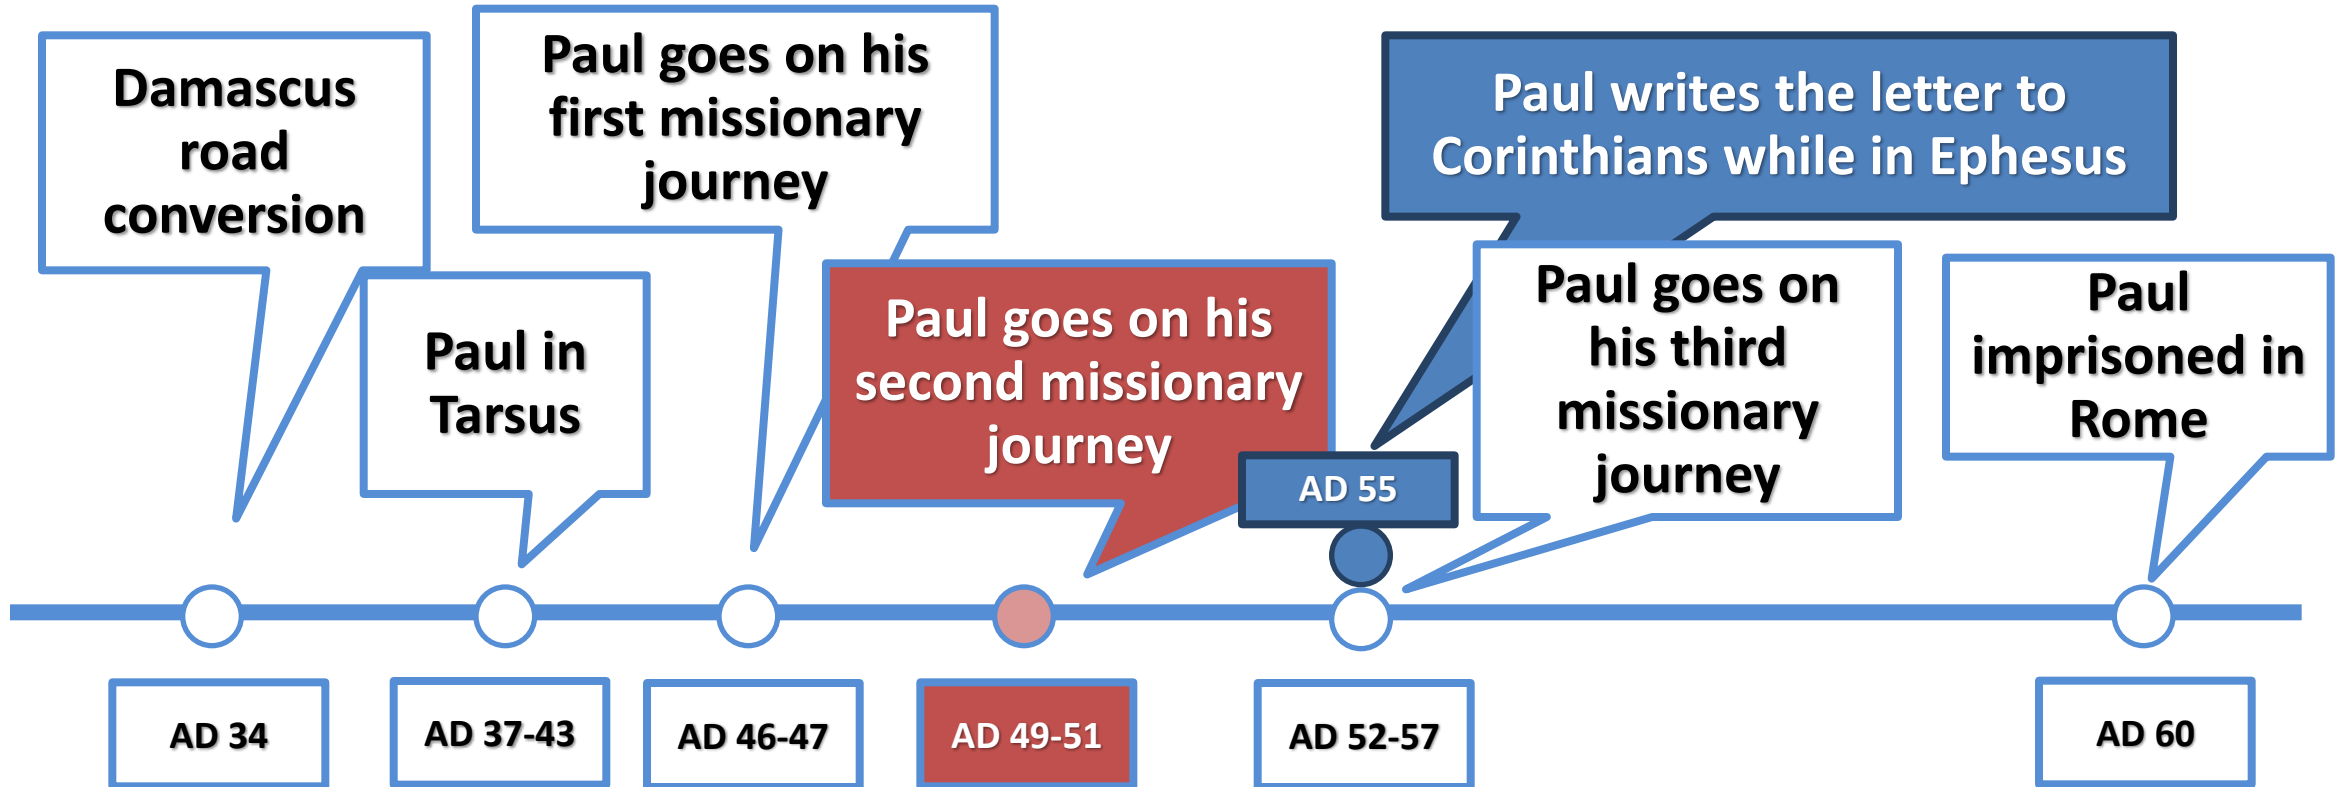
Damascus road conversion

Paul in Tarsus

Paul goes on his first missionary journey

Paul goes on his second missionary journey

Paul writes the letter to Corinthians while in Ephesus

AD 55

Paul goes on his third missionary journey

Paul imprisoned in Rome

AD 34

AD 37-43

AD 46-47

AD 49-51

AD 52-57

AD 60